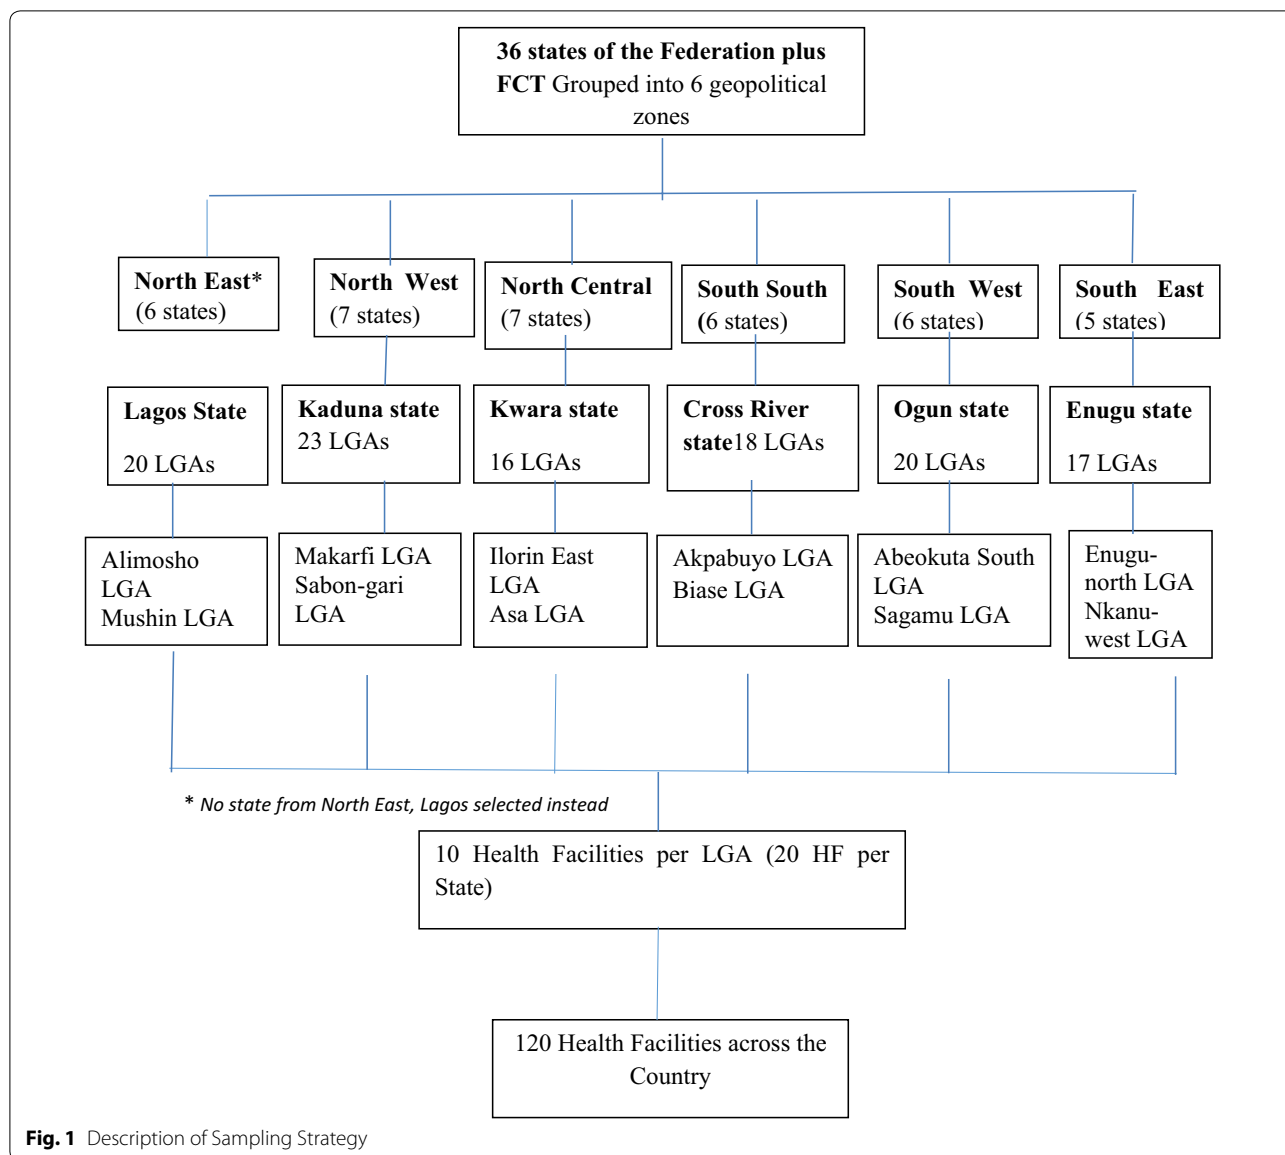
36 states of the Federation plus FCT Grouped into 6 geopolitical zones

North East*
(6 states)

North West
(7 states)

North Central
(7 states)

South South
(6 states)

South West
(6 states)

South East
(5 states)

Lagos State
20 LGAs

Kaduna state
23 LGAs

Kwara state
16 LGAs

Cross River state18 LGAs

Ogun state
20 LGAs

Enugu state
17 LGAs

Alimosho LGA
Mushin LGA

Makarfi LGA
Sabon-gari LGA

Ilorin East LGA
Asa LGA

Akpabuyo LGA
Biase LGA

Abeokuta South LGA
Sagamu LGA

Enugu-north LGA
Nkanu-west LGA

* No state from North East, Lagos selected instead

10 Health Facilities per LGA (20 HF per State)

120 Health Facilities across the Country

Fig. 1 Description of Sampling Strategy